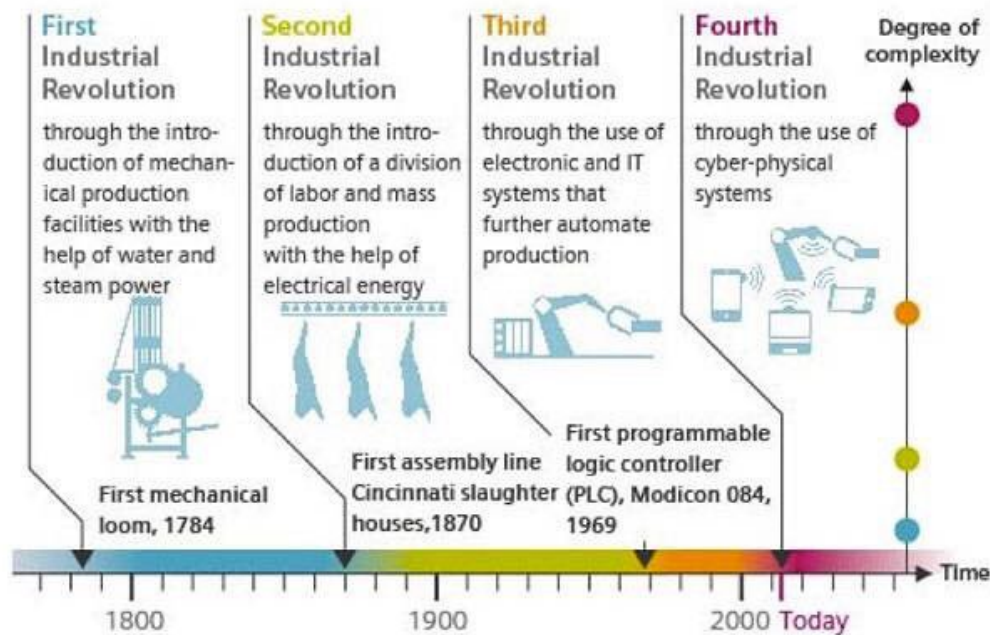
First
Industrial
Revolution

through the introduction of mechanical production facilities with the help of water and steam power

Second
Industrial
Revolution

through the introduction of a division of labor and mass production
with the help of electrical energy

Third
Industrial
Revolution

through the use of electronic and IT systems that further automate production

Fourth
Industrial
Revolution

through the use of cyber-physical systems

Degree of complexity

First mechanical loom, 1784

First assembly line Cincinnati slaughter houses,1870

First programmable logic controller (PLC), Modicon 084, 1969

Time

1800

1900

2000

Today